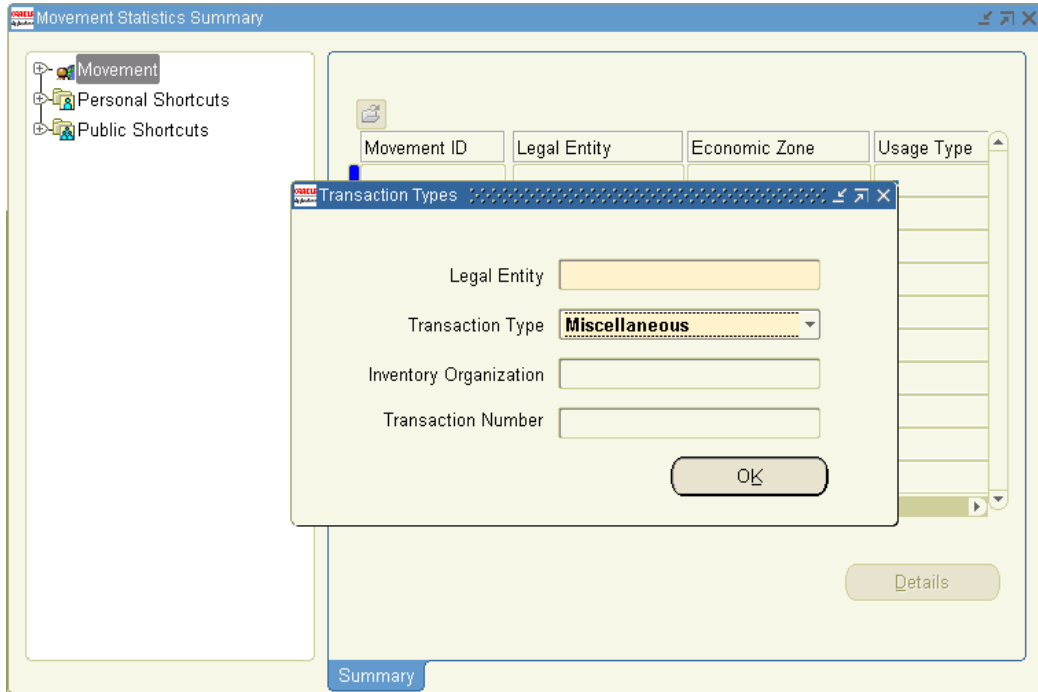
Movement Statistics Summary

Movement
Personal Shortcuts
Public Shortcuts

| Movement ID | Legal Entity | Economic Zone | Usage Type |
|---|---|---|---|

Transaction Types

Legal Entity
Transaction Type Miscellaneous
Inventory Organization
Transaction Number

OK

Details

Summary